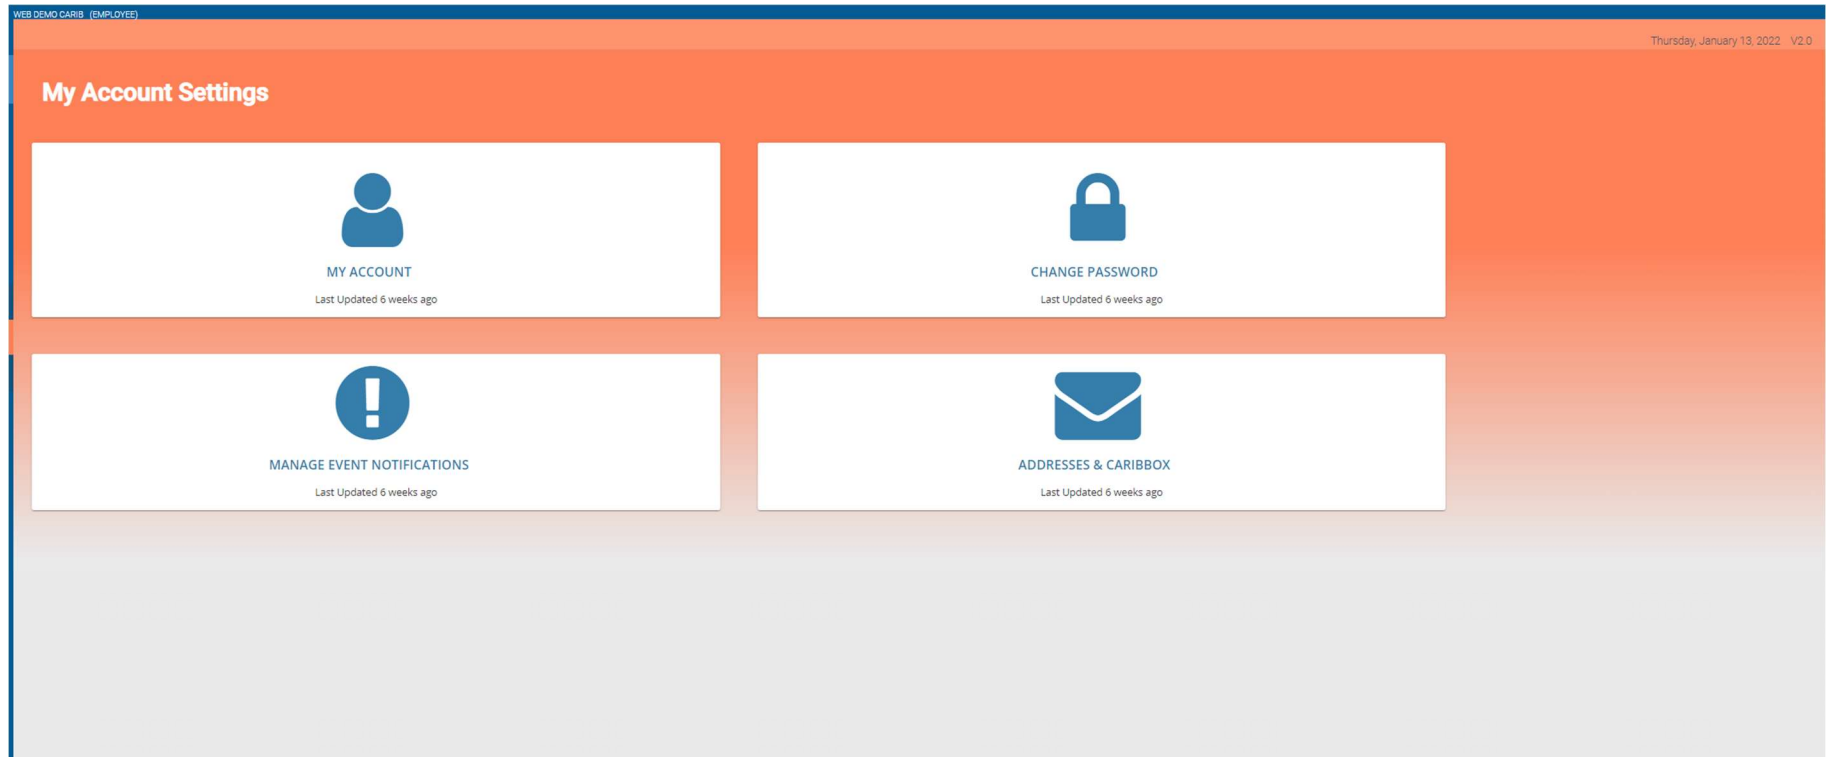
WEB DEMO CARIB (EMPLOYEE)

Thursday, January 13, 2022 V2.0

My Account Settings

MY ACCOUNT

Last Updated 6 weeks ago

CHANGE PASSWORD

Last Updated 6 weeks ago

MANAGE EVENT NOTIFICATIONS

Last Updated 6 weeks ago

ADDRESSES & CARIBBOX

Last Updated 6 weeks ago